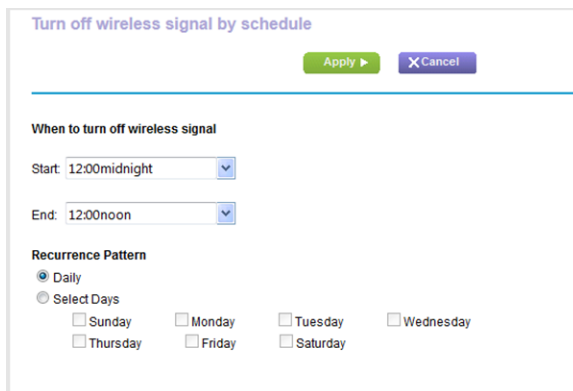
Turn off wireless signal by schedule

Apply ▶ ✕Cancel

When to turn off wireless signal

Start: 12:00midnight

End: 12:00noon

Recurrence Pattern

Daily

Select Days

Sunday Monday Tuesday Wednesday

Thursday Friday Saturday